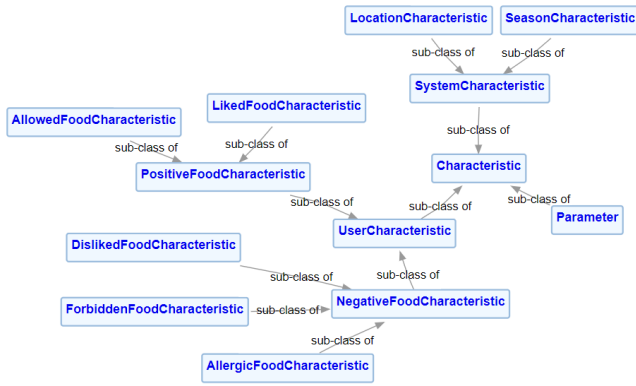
LocationCharacteristic

SeasonCharacteristic

sub-class of

sub-class of

SystemCharacteristic

AllowedFoodCharacteristic

LikedFoodCharacteristic

sub-class of

sub-class of

sub-class of

Characteristic

PositiveFoodCharacteristic

sub-class of

sub-class of

sub-class of

Parameter

UserCharacteristic

DislikedFoodCharacteristic

sub-class of

sub-class of

ForbiddenFoodCharacteristic

sub-class of

NegativeFoodCharacteristic

sub-class of

AllergicFoodCharacteristic